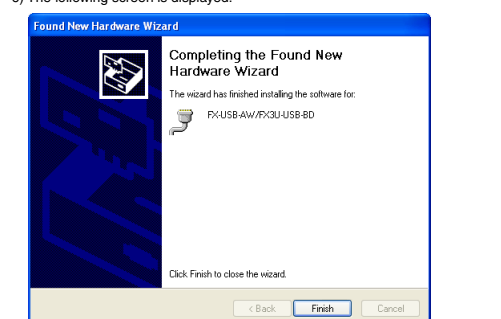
6) The following screen is displayed.

Found New Hardware Wizard

Completing the Found New Hardware Wizard

The wizard has finished installing the software for:

FX-USB-AW/FX3U-USB-BD

Click Finish to close the wizard.

< Back
Finish
Cancel